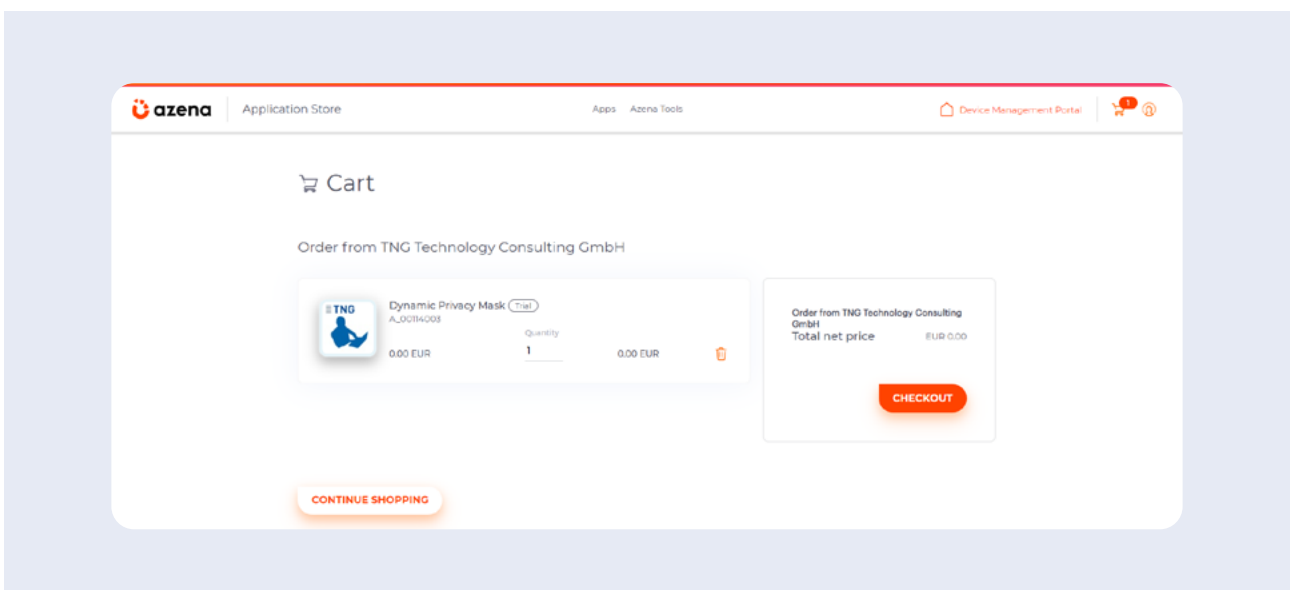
azena | Application Store

Apps Azena Tools

Device Management Portal

1

Cart

Order from TNG Technology Consulting GmbH

TNG

Dynamic Privacy Mask Trial
A_00114003

Quantity
1

0.00 EUR

0.00 EUR

Order from TNG Technology Consulting GmbH
Total net price EUR 0.00

CHECKOUT

CONTINUE SHOPPING